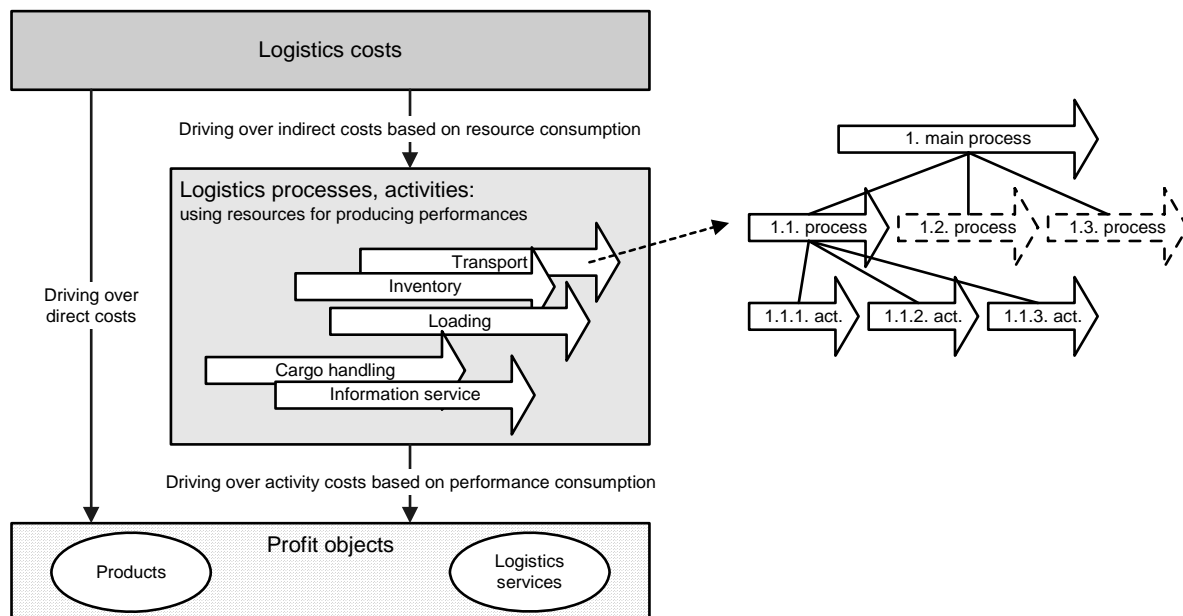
Logistics costs

Driving over indirect costs based on resource consumption

Logistics processes, activities:
using resources for producing performances

Transport

Inventory

Loading

Cargo handling

Information service

Driving over direct costs

Driving over activity costs based on performance consumption

Profit objects

Products

Logistics services

1. main process

1.1. process

1.2. process

1.3. process

1.1.1. act.

1.1.2. act.

1.1.3. act.